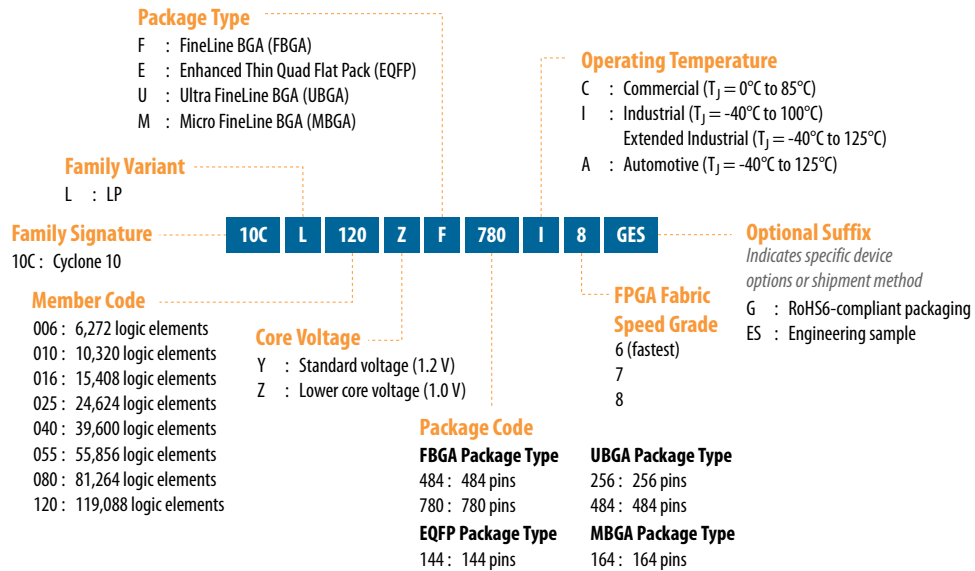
Package Type
F : FineLine BGA (FBGA)
E : Enhanced Thin Quad Flat Pack (EQFP)
U : Ultra FineLine BGA (UBGA)
M : Micro FineLine BGA (MBGA)

Operating Temperature
C : Commercial ($T_J$ = 0°C to 85°C)
I : Industrial ($T_J$ = -40°C to 100°C)
Extended Industrial ($T_J$ = -40°C to 125°C)
A : Automotive ($T_J$ = -40°C to 125°C)

Family Variant
L : LP

Family Signature
10C : Cyclone 10

| 10C | L | 120 | Z | F | 780 | I | 8 | GES |
|---|---|---|---|---|---|---|---|---|

Optional Suffix
Indicates specific device options or shipment method
G : RoHS6-compliant packaging
ES : Engineering sample

Member Code
006 : 6,272 logic elements
010 : 10,320 logic elements
016 : 15,408 logic elements
025 : 24,624 logic elements
040 : 39,600 logic elements
055 : 55,856 logic elements
080 : 81,264 logic elements
120 : 119,088 logic elements

Core Voltage
Y : Standard voltage (1.2 V)
Z : Lower core voltage (1.0 V)

FPGA Fabric Speed Grade
6 (fastest)
7
8

Package Code
FBGA Package Type
484 : 484 pins
780 : 780 pins
EQFP Package Type
144 : 144 pins
UBGA Package Type
256 : 256 pins
484 : 484 pins
MBGA Package Type
164 : 164 pins